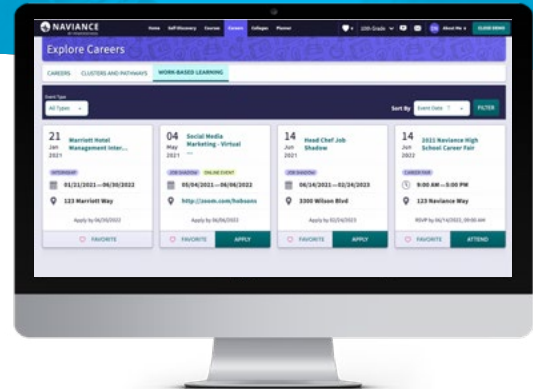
NAVIANCE

Home Self-Discovery Courses Careers Colleges Planner

10th Grade

About Me

CLOSE DEMO

Explore Careers

CAREERS CLUSTERS AND PATHWAYS WORK-BASED LEARNING

Event Type

All Types

Sort By Event Date

FILTER

21 Jan 2021

Marriott Hotel Management Inter...

INTERNSHIP

01/21/2021—06/30/2022

123 Marriott Way

Apply by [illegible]

FAVORITE

04 May 2021

Social Media Marketing - Virtual ...

JOB SHADOW ONLINE EVENT

05/04/2021—06/06/2022

http://zoom.com/hobsons

Apply by 06/06/2022

FAVORITE

APPLY

14 Jun 2021

Head Chef Job Shadow

JOB SHADOW

06/14/2021—02/24/2023

3300 Wilson Blvd

Apply by 02/24/2023

FAVORITE

APPLY

14 Jun 2022

2022 Naviance High School Career Fair

CAREER FAIR

9:00 AM—3:00 PM

123 Naviance Way

RSVP by 06/14/2022, 09:00 AM

FAVORITE

ATTEND